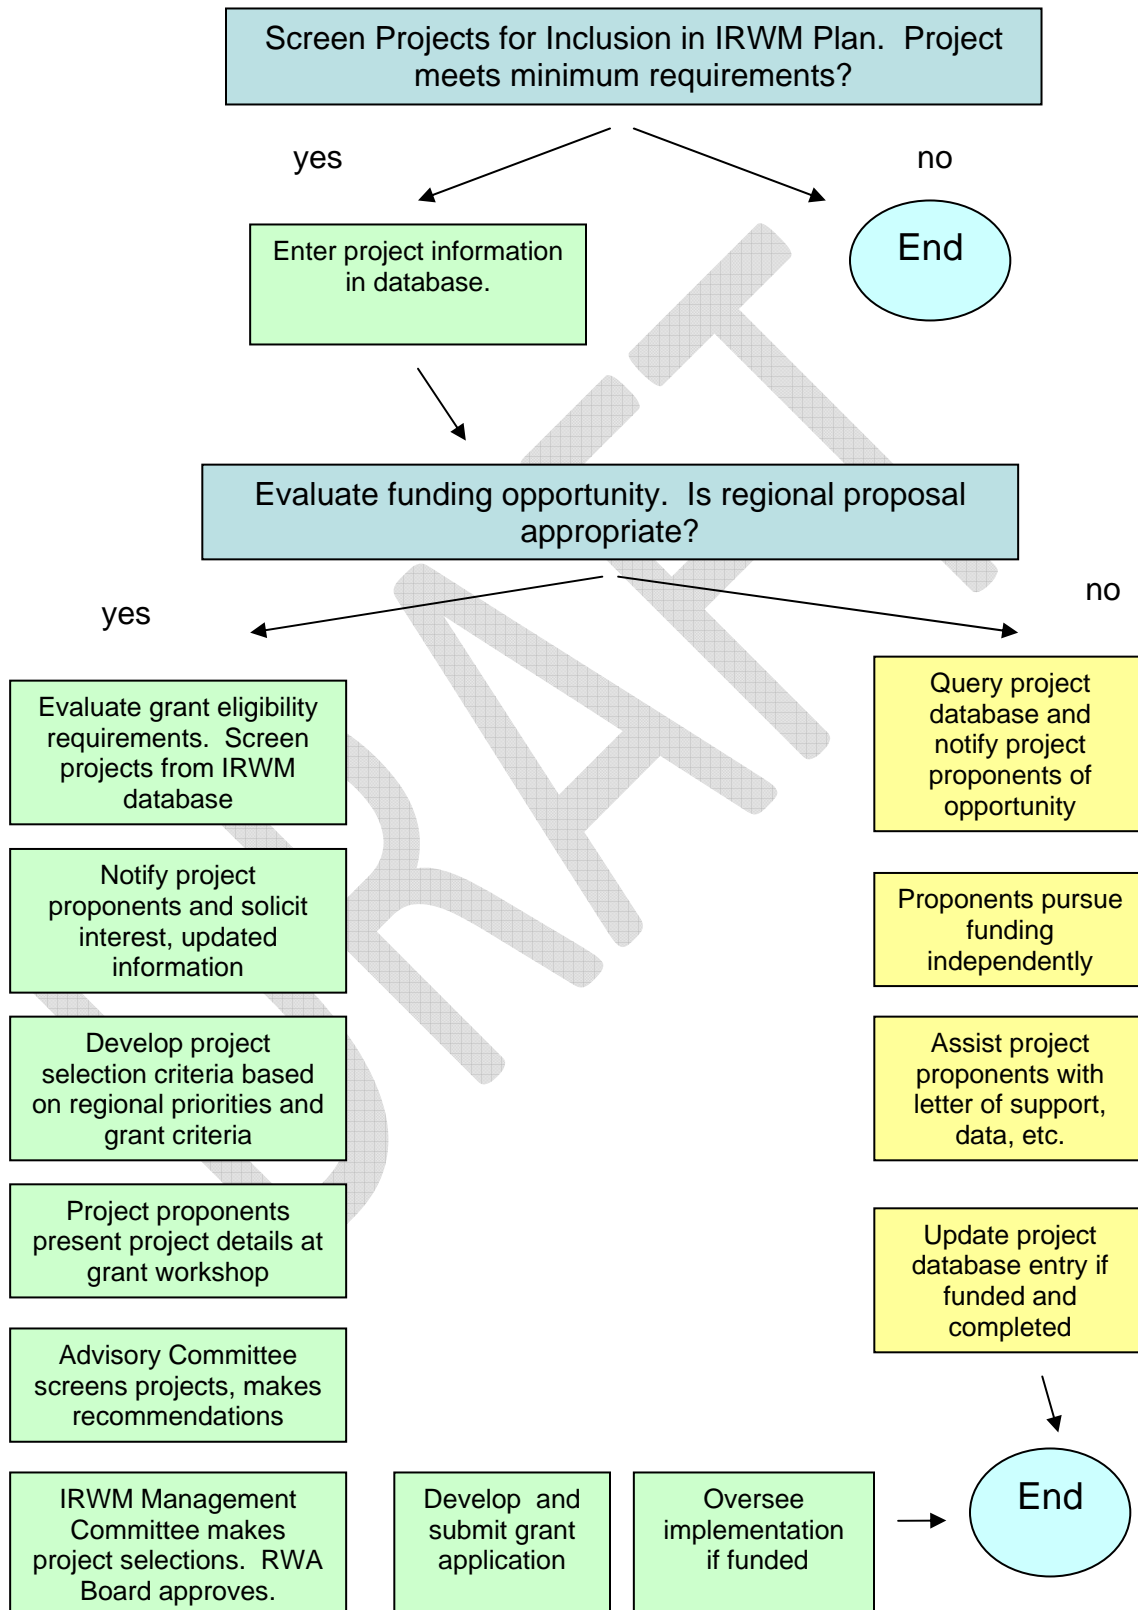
Screen Projects for Inclusion in IRWM Plan. Project meets minimum requirements?

yes

no

Enter project information in database.

End

Evaluate funding opportunity. Is regional proposal appropriate?

yes

no

Evaluate grant eligibility requirements. Screen projects from IRWM database

Query project database and notify project proponents of opportunity

Notify project proponents and solicit interest, updated information

Proponents pursue funding independently

Develop project selection criteria based on regional priorities and grant criteria

Assist project proponents with letter of support, data, etc.

Project proponents present project details at grant workshop

Update project database entry if funded and completed

Advisory Committee screens projects, makes recommendations

IRWM Management Committee makes project selections. RWA Board approves.

Develop and submit grant application

Oversee implementation if funded

End

DRAFT